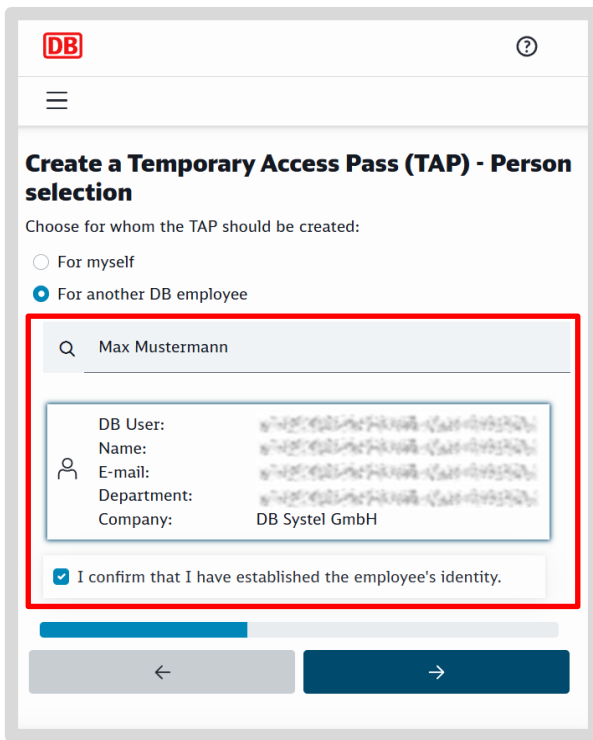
DB

?

Create a Temporary Access Pass (TAP) - Person selection

Choose for whom the TAP should be created:

For myself

For another DB employee

Max Mustermann

| | |
|---|---|
| DB User: | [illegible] |
| Name: | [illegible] |
| E-mail: | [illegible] |
| Department: | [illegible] |
| Company: | DB Systel GmbH |

I confirm that I have established the employee's identity.

←

→